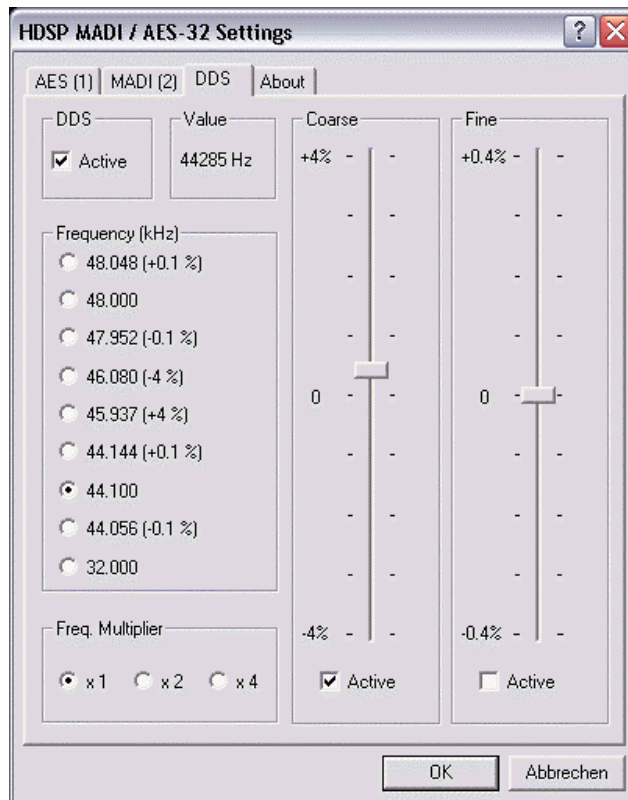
HDSP MADI / AES-32 Settings

?

AES (1) | MADI (2) | DDS | About

DDS
Active

Value
44285 Hz

Frequency (kHz)
48.048 (+0.1 %)
48.000
47.952 (-0.1 %)
46.080 (-4 %)
45.937 (+4 %)
44.144 (+0.1 %)
44.100
44.056 (-0.1 %)
32.000

Freq. Multiplier
x 1
x 2
x 4

Coarse
+4%
0
-4%
Active

Fine
+0.4%
0
-0.4%
Active

OK
Abbrechen